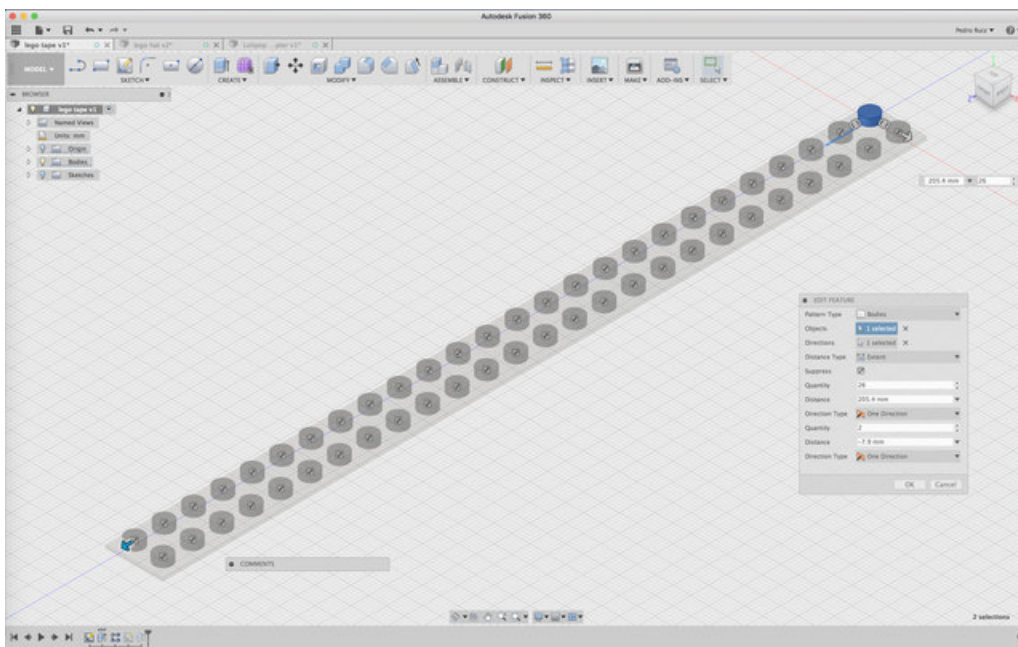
Autodesk Fusion 360

Pedro Ruiz

lego tape v1*

lego hat v2*

MODEL

SKETCH

CREATE

MODIFY

ASSEMBLE

CONSTRUCT

INSPECT

INSERT

MAKE

ADD-INS

SELECT

BROWSER

lego tape v1

Named Views

Units: mm

Origin

Bodies

Sketches

205.4 mm

26

EDIT FEATURE

Pattern Type | Bodies
Objects | 1 selected
Directions | 2 selected
Distance Type | Extent
Suppress |
Quantity | 26
Distance | 205.4 mm
Direction Type | One Direction
Quantity | 2
Distance | -7.9 mm
Direction Type | One Direction

OK

Cancel

COMMENTS

2 selections